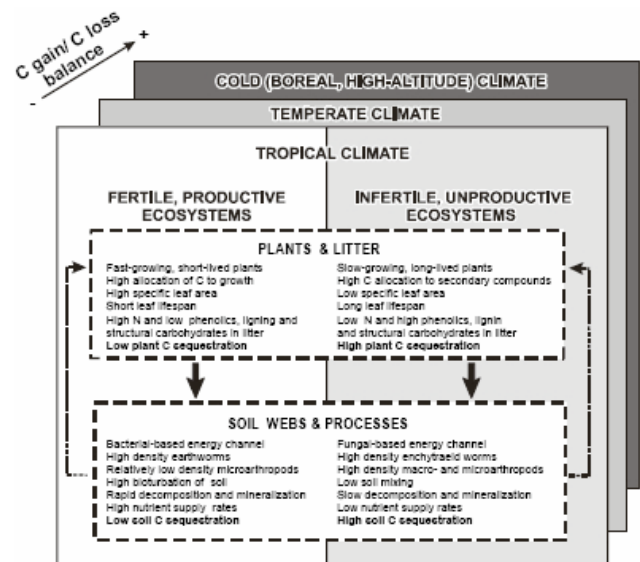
C gain/ C loss balance
-
+

COLD (BOREAL, HIGH-ALTITUDE) CLIMATE

TEMPERATE CLIMATE

TROPICAL CLIMATE

FERTILE, PRODUCTIVE ECOSYSTEMS

INFERTILE, UNPRODUCTIVE ECOSYSTEMS

PLANTS & LITTER

Fast-growing, short-lived plants
High allocation of C to growth
High specific leaf area
Short leaf lifespan
High N and low phenolics, ligning and structural carbohydrates in litter
Low plant C sequestration

Slow-growing, long-lived plants
High C allocation to secondary compounds
Low specific leaf area
Long leaf lifespan
Low N and high phenolics, lignin and structural carbohydrates in litter
High plant C sequestration

SOIL WEBS & PROCESSES

Bacterial-based energy channel
High density earthworms
Relatively low density microarthropods
High bioturbation of soil
Rapid decomposition and mineralization
High nutrient supply rates
Low soil C sequestration

Fungal-based energy channel
High density enchytraeid worms
High density macro- and microarthropods
Low soil mixing
Slow decomposition and mineralization
Low nutrient supply rates
High soil C sequestration